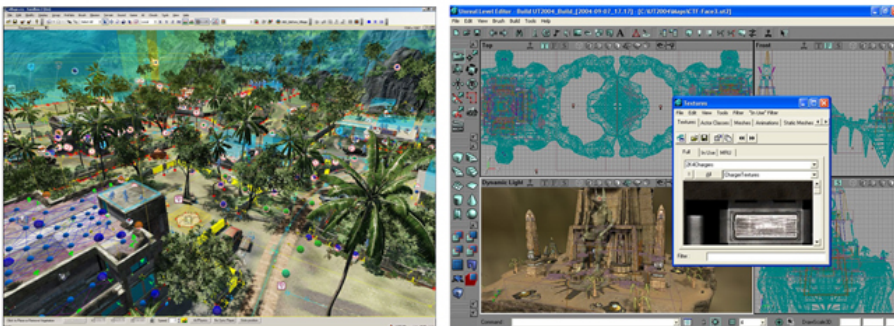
Unreal Level Editor - Build UT2004_Build_[2004-09-07_17.17] - [C:\UT2004\Maps\CTF-Face3.ut2]
File Edit View Brush Build Tools Help
Top
Front
Dynamic Light
Textures
File Edit View Tools Filter "In Use" Filter
Textures Actor Classes Meshes Animations Static Meshes
Full In Use MRU
2K4Chargers
ChargerTextures
Filter:
Command: